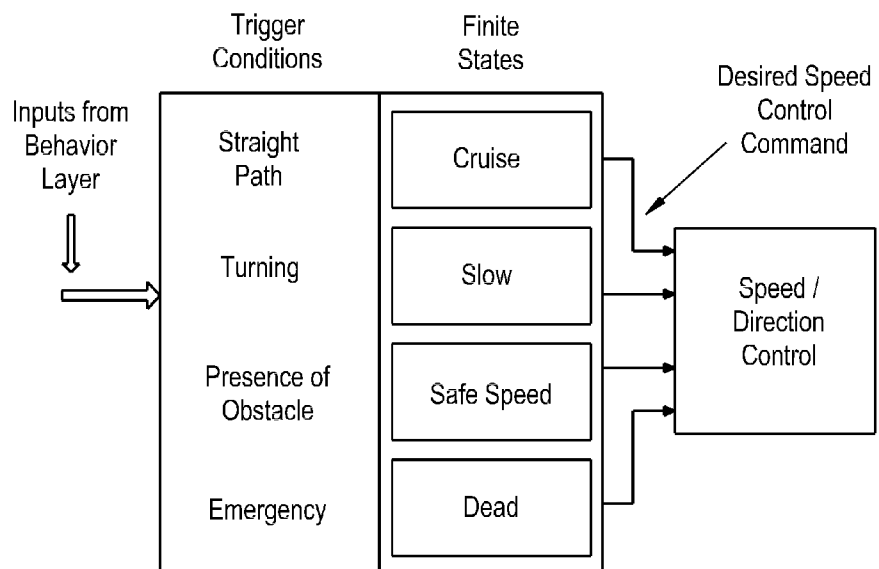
Trigger Conditions

Finite States

Desired Speed Control Command

Inputs from Behavior Layer

Straight Path

Cruise

Turning

Slow

Speed / Direction Control

Presence of Obstacle

Safe Speed

Emergency

Dead